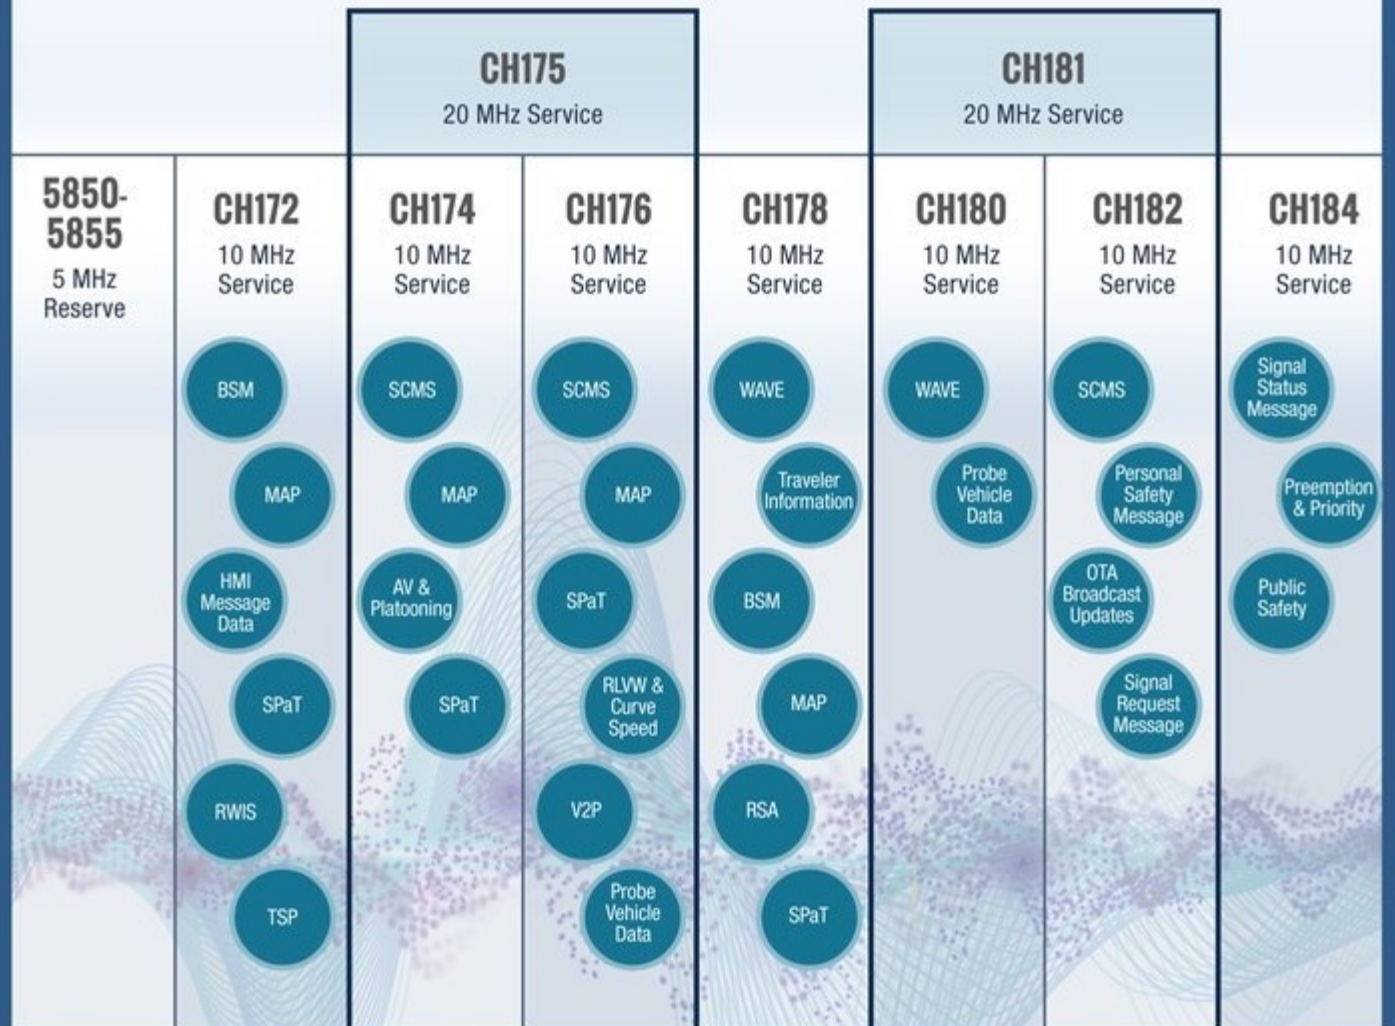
CH175
20 MHz Service

CH181
20 MHz Service

5850-5855
5 MHz
Reserve

CH172
10 MHz
Service

BSM
MAP
HMI Message Data
SPaT
RWIS
TSP

CH174
10 MHz
Service

SCMS
MAP
AV & Platooning
SPaT

CH176
10 MHz
Service

SCMS
MAP
SPaT
RLVW & Curve Speed
V2P
Probe Vehicle Data

CH178
10 MHz
Service

WAVE
Traveler Information
BSM
MAP
RSA
SPaT

CH180
10 MHz
Service

WAVE
Probe Vehicle Data

CH182
10 MHz
Service

SCMS
Personal Safety Message
OTA Broadcast Updates
Signal Request Message

CH184
10 MHz
Service

Signal Status Message
Preemption & Priority
Public Safety